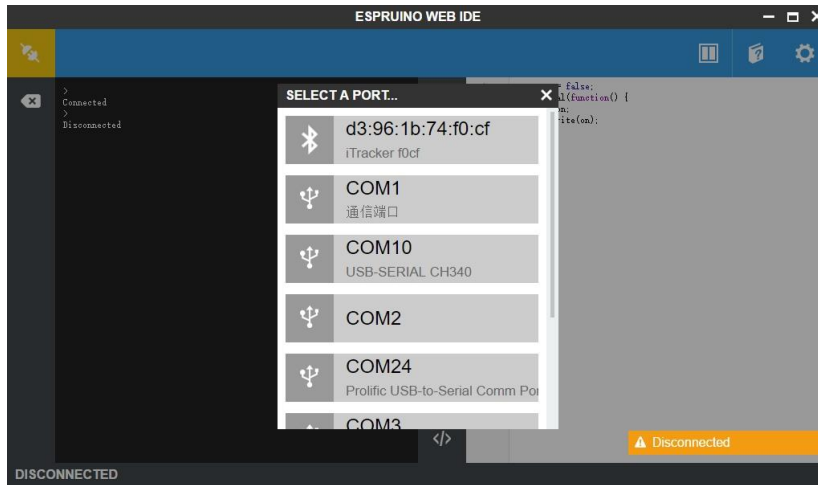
ESPRUINO WEB IDE

>
Connected
>
Disconnected

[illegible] false;
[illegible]l(function() {
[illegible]n;
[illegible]ite(on);

SELECT A PORT...

d3:96:1b:74:f0:cf
iTracker f0cf

COM1
通信端口

COM10
USB-SERIAL CH340

COM2

COM24
Prolific USB-to-Serial Comm Por

COM3

</>

Disconnected

DISCONNECTED